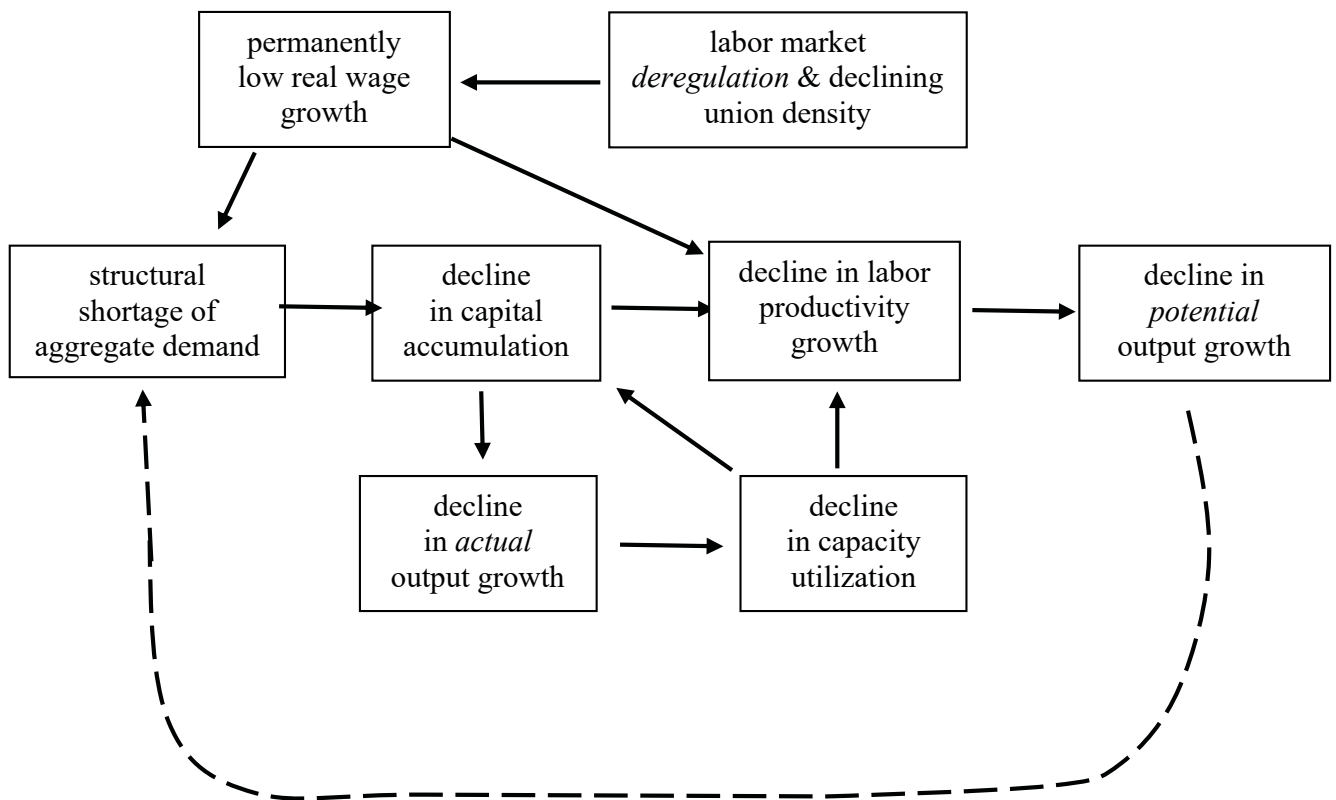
permanently low real wage growth

labor market deregulation & declining union density

structural shortage of aggregate demand

decline in capital accumulation

decline in labor productivity growth

decline in potential output growth

decline in actual output growth

decline in capacity utilization